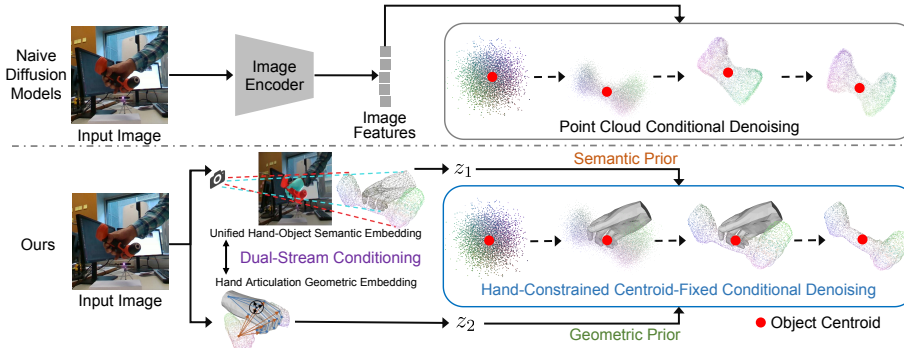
Naive Diffusion Models

Input Image

Image Encoder

Image Features

Point Cloud Conditional Denoising

Semantic Prior

$z_1$

Unified Hand-Object Semantic Embedding

Dual-Stream Conditioning

Hand Articulation Geometric Embedding

Ours

Input Image

Hand-Constrained Centroid-Fixed Conditional Denoising

$z_2$

Geometric Prior

Object Centroid